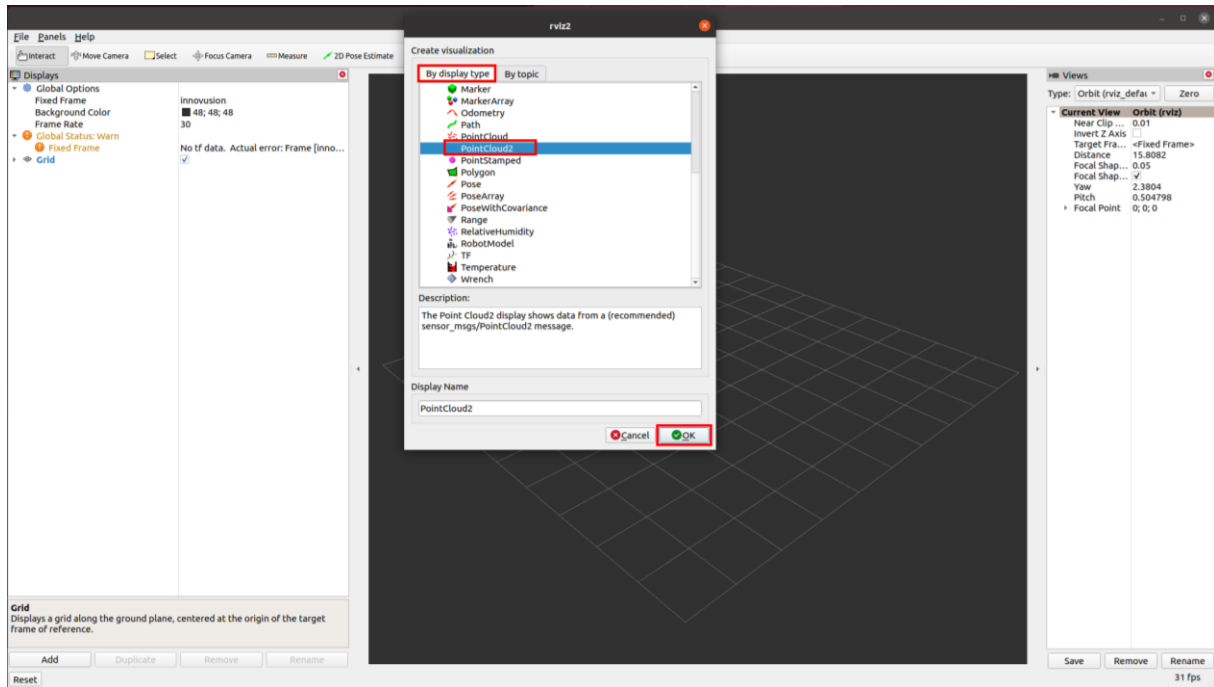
File Panels Help

Interact Move Camera Select Focus Camera Measure 2D Pose Estimate

Displays

Global Options
Fixed Frame innovusion
Background Color 48; 48; 48
Frame Rate 30
Global Status: Warn
Fixed Frame No tf data. Actual error: Frame [inno...
Grid ✓

Grid
Displays a grid along the ground plane, centered at the origin of the target frame of reference.

Add Duplicate Remove Rename

Reset

rviz2

Create visualization

By display type By topic

Marker
MarkerArray
Odometry
Path
PointCloud
PointCloud2
PointStamped
Polygon
Pose
PoseArray
PoseWithCovariance
Range
RelativeHumidity
RobotModel
TF
Temperature
Wrench

Description:

The Point Cloud2 display shows data from a (recommended) sensor_msgs/PointCloud2 message.

Display Name

PointCloud2

Cancel OK

Views

Type: Orbit (rviz_defau Zero

Current View Orbit (rviz)
Near Clip ... 0.01
Invert Z Axis
Target Fra... <Fixed Frame>
Distance 15.8082
Focal Shap... 0.05
Focal Shap... ✓
Yaw 2.3804
Pitch 0.504798
Focal Point 0; 0; 0

Save Remove Rename

31 fps